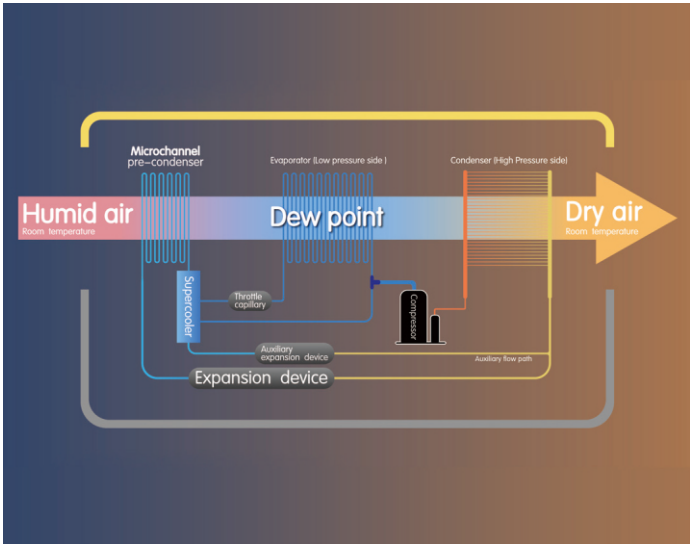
Microchannel pre-condenser

Evaporator (Low pressure side )

Condenser (High Pressure side)

Humid air
Room temperature

Dew point

Dry air
Room temperature

Supercooler

Throttle capillary

Compressor

Auxiliary expansion device

Auxiliary flow path

Expansion device